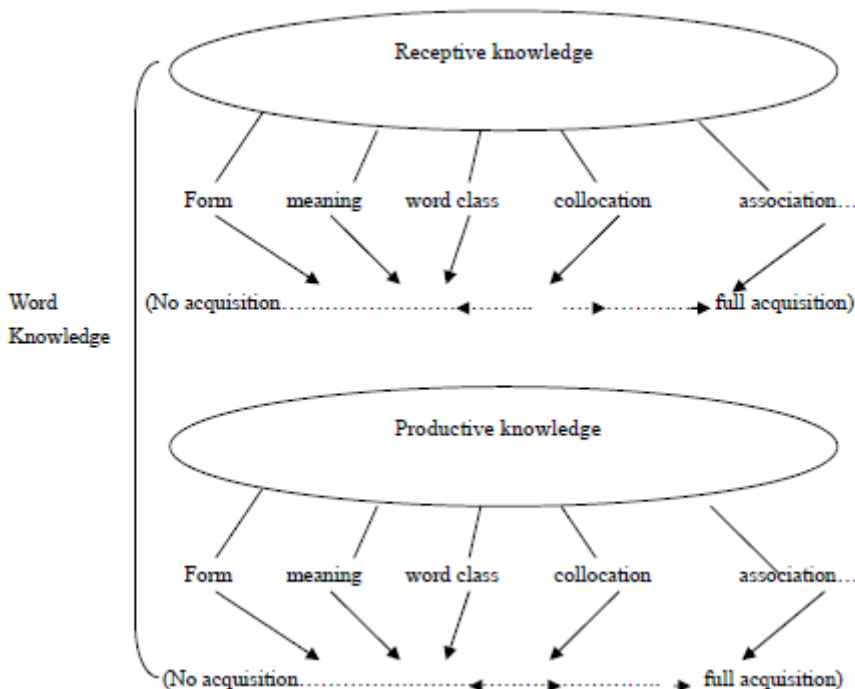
Word Knowledge

Receptive knowledge

Form meaning word class collocation association…

(No acquisition…………………………………… ………… full acquisition)

Productive knowledge

Form meaning word class collocation association…

(No acquisition…………………………………… ………… full acquisition)